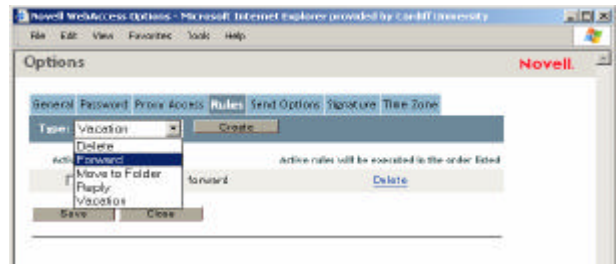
Novell WebAccess Options - Microsoft Internet Explorer provided by Cardiff University

File Edit View Favorites Tools Help

Options

Novell.

General Password Proxy Access Rules Send Options Signature Time Zone

Type: Vacation Create

Delete
Forward
Move to Folder
Reply
Vacation

Acti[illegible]

Active rules will be executed in the order listed

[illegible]orward

Delete

Save Close